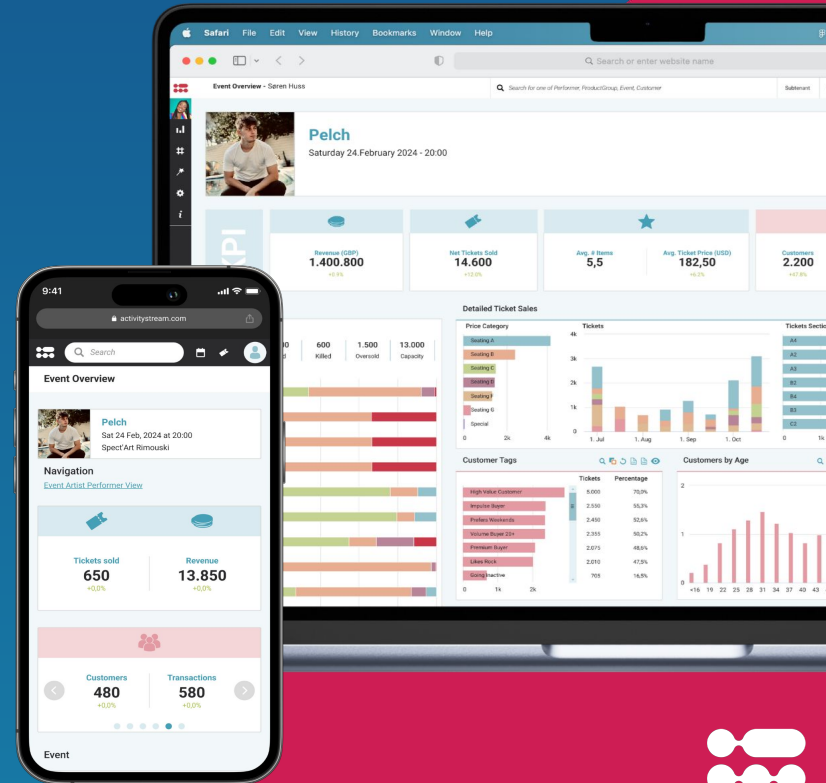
Safari File Edit View History Bookmarks Window Help

Search or enter website name

Event Overview - Søren Huss

Search for one of Performer, ProductGroup, Event, Customer

Subtenant

Pelch
Saturday 24.February 2024 - 20:00

KPI

Revenue (GBP)
1.400.800
+0.4%

Net Tickets Sold
14.600
+12.0%

Avg. # Items
5,5

Avg. Ticket Price (USD)
182,50
+6.2%

Customers
2.200
+47.6%

Detailed Ticket Sales

| | 600 | 1.500 | 13.000 |
|---|---|---|---|
| d | Killed | Oversold | Capacity |

Price Category
Seating A
Seating B
Seating C
Seating D
Seating E
Seating F
Seating G
Special
0 2k 4k

Tickets
4k
3k
2k
1k
0
1. Jul 1. Aug 1. Sep 1. Oct

Tickets Section
A4
A2
A3
B2
B4
B3
C2
0 1k

Customer Tags

| | Tickets | Percentage |
|---|---|---|
| High Value Customer | 5.600 | 70,0% |
| Impulse Buyer | 2.550 | 55,3% |
| Prefers Weekends | 2.450 | 52,6% |
| Volume Buyer 23+ | 2.355 | 50,2% |
| Premium Buyer | 2.075 | 48,6% |
| Likes Rock | 2.010 | 47,5% |
| Going Inactive | 705 | 16,5% |

0 1k 2k

Customers by Age
2
1
0
<16 19 22 25 28 31 34 37 40 43

9:41

activitystream.com

Search

Event Overview

Pelch
Sat 24 Feb, 2024 at 20:00
Spect'Art Rimouski

Navigation
Event Artist Performer View

Tickets sold
650
+0,0%

Revenue
13.850
+0,0%

Customers
480
+0,0%

Transactions
580
+0,0%

Event